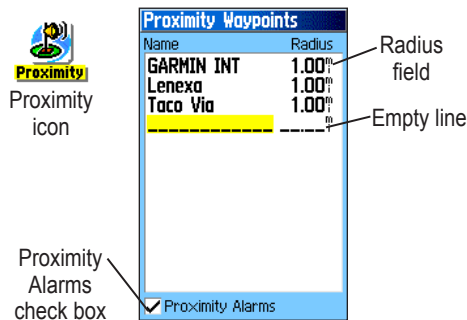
Proximity

Proximity icon

Proximity Waypoints

| Name | Radius |
|---|---|
| GARMIN INT | 1.00mi |
| Lenexa | 1.00mi |
| Taco Via | 1.00mi |
| ------------ | ---.--mi |

Radius field

Empty line

Proximity Alarms check box

Proximity Alarms